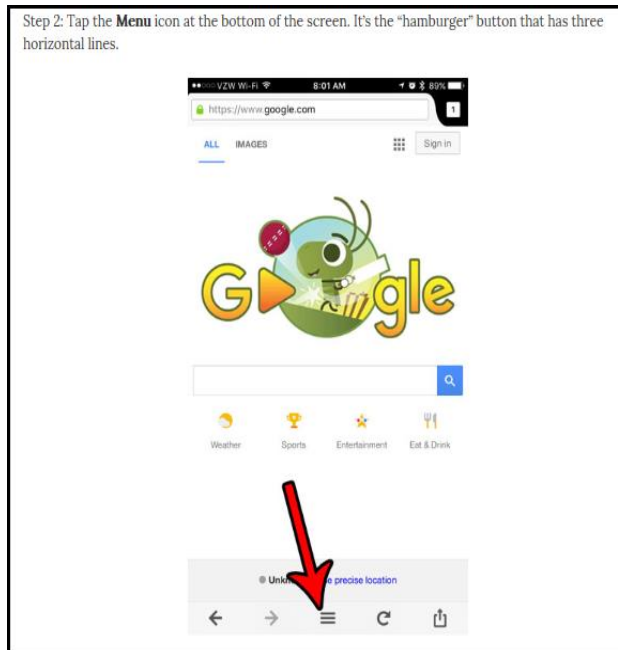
Step 2: Tap the **Menu** icon at the bottom of the screen. It's the "hamburger" button that has three horizontal lines.

●●○○○ VZW Wi-Fi 8:01 AM 89%

https://www.google.com

1

ALL IMAGES

Sign in

Google

Weather Sports Entertainment Eat & Drink

Unk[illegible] precise location